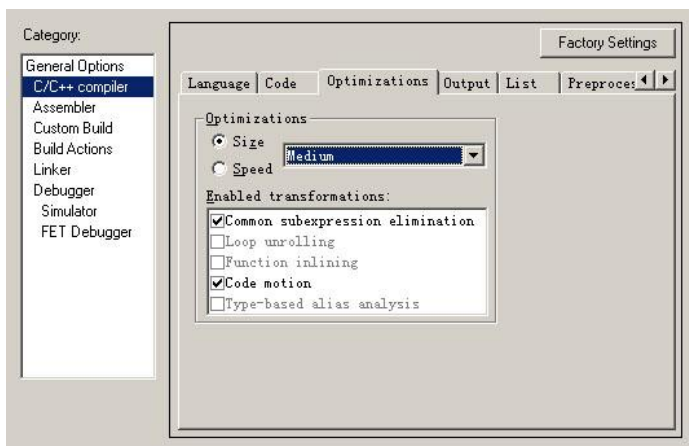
Category:
General Options
C/C++ compiler
Assembler
Custom Build
Build Actions
Linker
Debugger
Simulator
FET Debugger

Factory Settings

Language | Code | Optimizations | Output | List | Preproces

Optimizations
Size
Speed
Medium

Enabled transformations:
Common subexpression elimination
Loop unrolling
Function inlining
Code motion
Type-based alias analysis